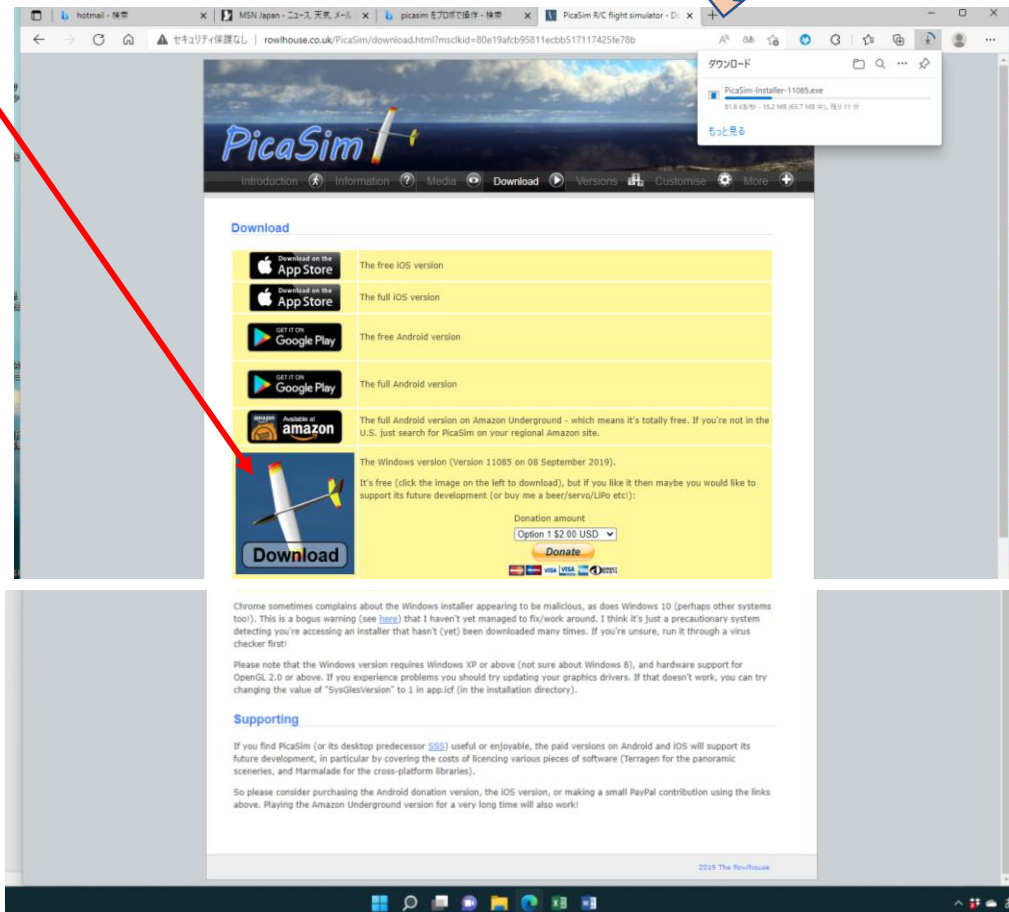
hotmail - 検索 | MSN Japan - ニュース, 天気, メール | picasim をブロボで操作 - 検索 | PicaSim R/C flight simulator - Do

セキュリティ保護なし | rowlhouse.co.uk/PicaSim/download.html?msclkid=80e19afcb95811ecbb517117425fe78b

ダウンロード

PicaSim-Installer-11085.exe

81.8 KB/秒 - 15.2 MB (63.7 MB 中), 残り 11 分

もっと見る

PicaSim

Introduction Information Media Download Versions Customise More

Download

| | |
|---|---|
| Download on the App Store | The free iOS version |
| Download on the App Store | The full iOS version |
| GET IT ON Google Play | The free Android version |
| GET IT ON Google Play | The full Android version |
| Available at amazon | The full Android version on Amazon Underground - which means it's totally free. If you're not in the U.S. just search for PicaSim on your regional Amazon site. |
| Download | The Windows version (Version 11085 on 08 September 2019). It's free (click the image on the left to download), but if you like it then maybe you would like to support its future development (or buy me a beer/servo/LiPo etc!): Donation amount Option 1 $2.00 USD Donate |

Chrome sometimes complains about the Windows installer appearing to be malicious, as does Windows 10 (perhaps other systems too!). This is a bogus warning (see here) that I haven't yet managed to fix/work around. I think it's just a precautionary system detecting you're accessing an installer that hasn't (yet) been downloaded many times. If you're unsure, run it through a virus checker first!

Please note that the Windows version requires Windows XP or above (not sure about Windows 8), and hardware support for OpenGL 2.0 or above. If you experience problems you should try updating your graphics drivers. If that doesn't work, you can try changing the value of "SysGlesVersion" to 1 in app.icf (in the installation directory).

Supporting

If you find PicaSim (or its desktop predecessor SSS) useful or enjoyable, the paid versions on Android and iOS will support its future development, in particular by covering the costs of licencing various pieces of software (Terragen for the panoramic sceneries, and Marmalade for the cross-platform libraries).

So please consider purchasing the Android donation version, the iOS version, or making a small PayPal contribution using the links above. Playing the Amazon Underground version for a very long time will also work!

2019 The Rowlhouse